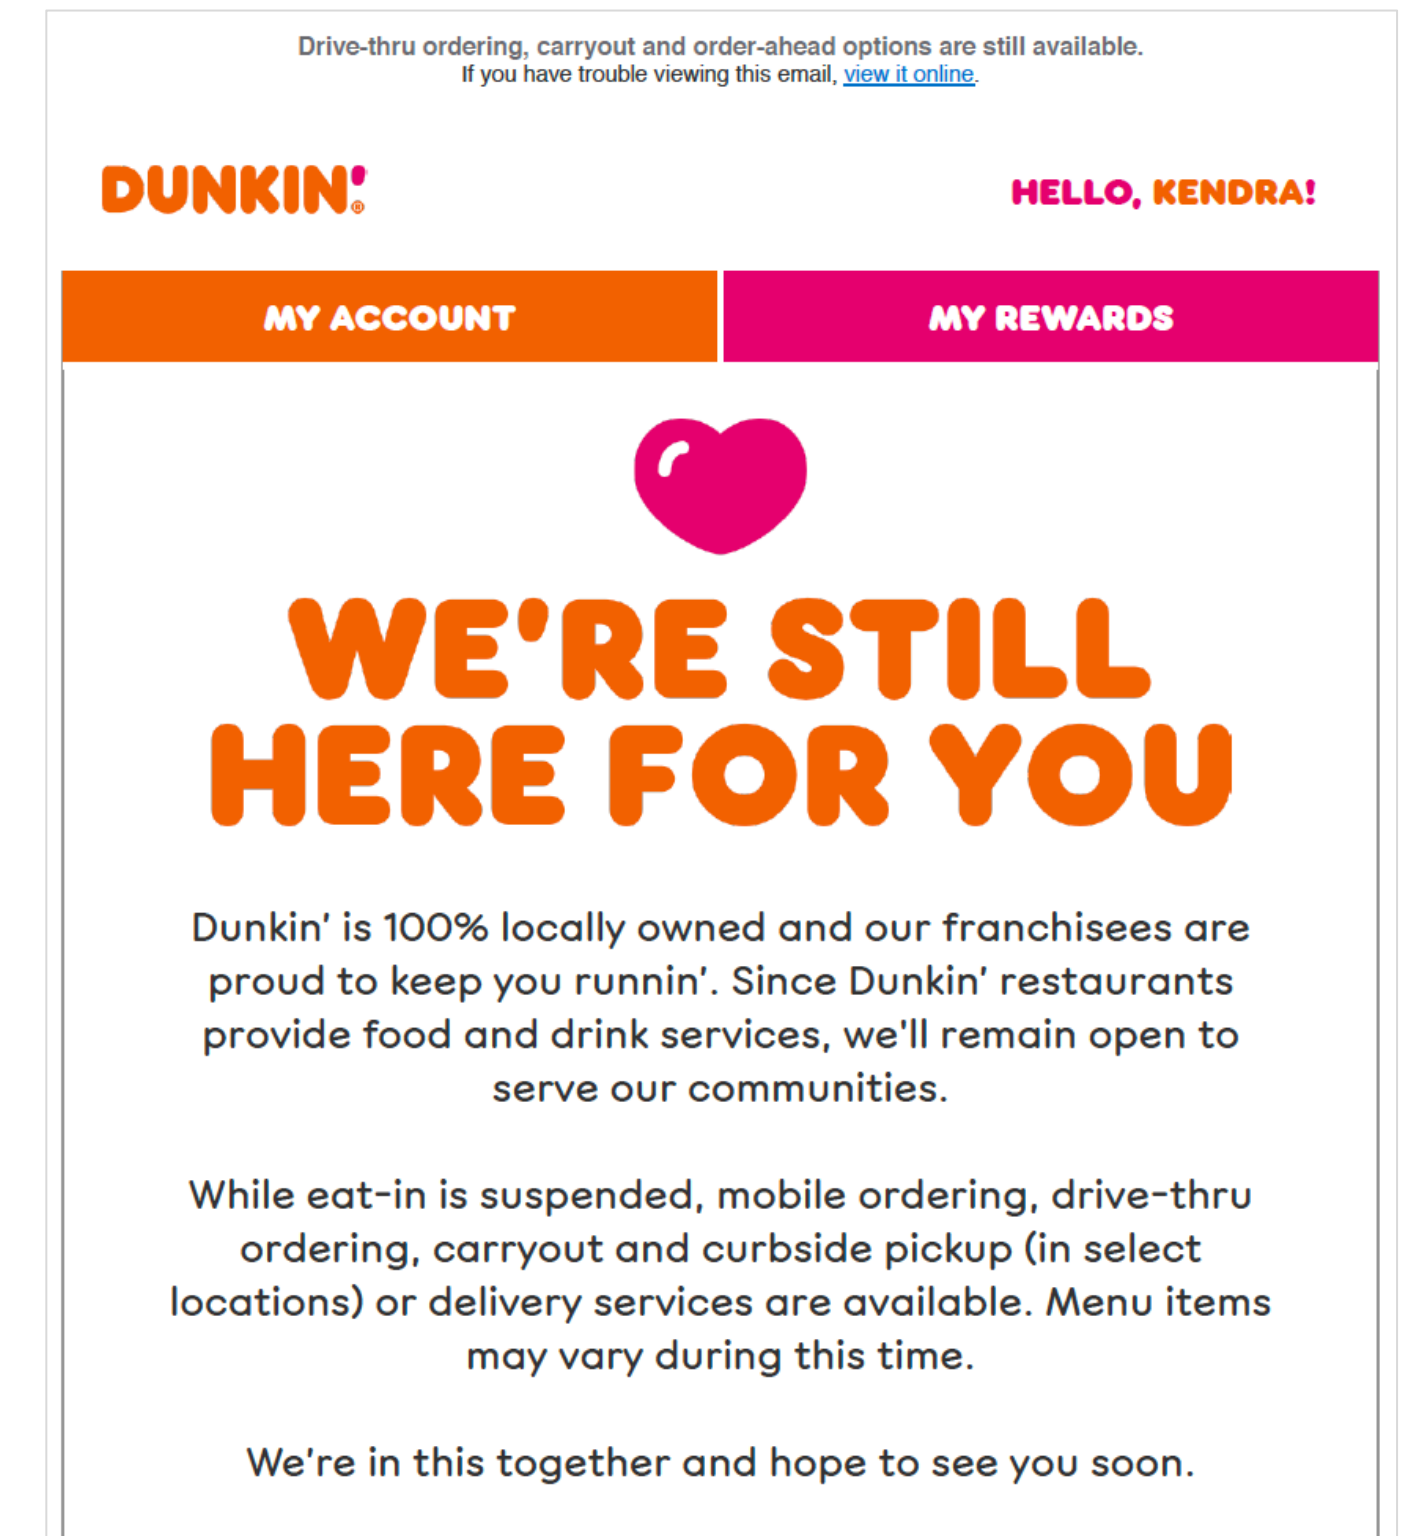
Drive-thru ordering, carryout and order-ahead options are still available.
If you have trouble viewing this email, view it online.

DUNKIN'

HELLO, KENDRA!

MY ACCOUNT

MY REWARDS

WE'RE STILL HERE FOR YOU

Dunkin' is 100% locally owned and our franchisees are proud to keep you runnin'. Since Dunkin' restaurants provide food and drink services, we'll remain open to serve our communities.

While eat-in is suspended, mobile ordering, drive-thru ordering, carryout and curbside pickup (in select locations) or delivery services are available. Menu items may vary during this time.

We're in this together and hope to see you soon.